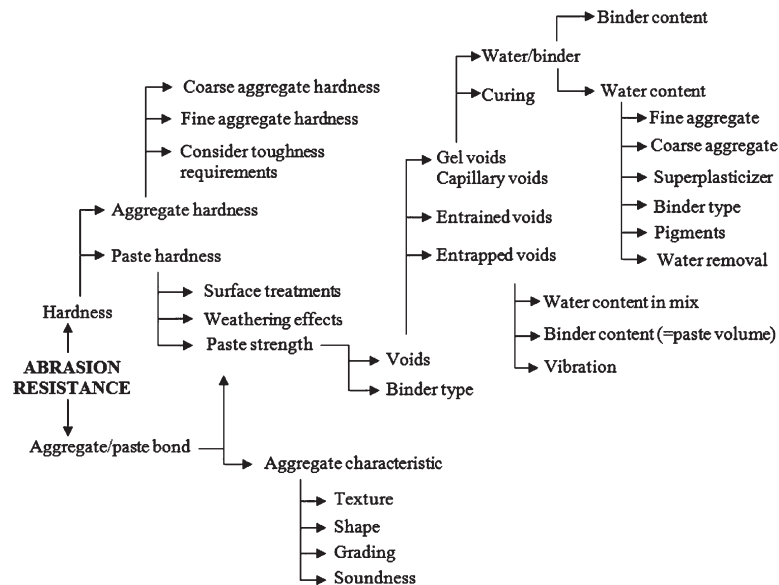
Binder content

Water/binder

Curing

Water content

Fine aggregate

Coarse aggregate

Superplasticizer

Binder type

Pigments

Water removal

Coarse aggregate hardness

Fine aggregate hardness

Consider toughness requirements

Aggregate hardness

Paste hardness

Gel voids
Capillary voids

Entrained voids

Entrapped voids

Water content in mix

Binder content (=paste volume)

Vibration

Hardness

Surface treatments

Weathering effects

Paste strength

Voids

Binder type

ABRASION RESISTANCE

Aggregate/paste bond

Aggregate characteristic

Texture

Shape

Grading

Soundness